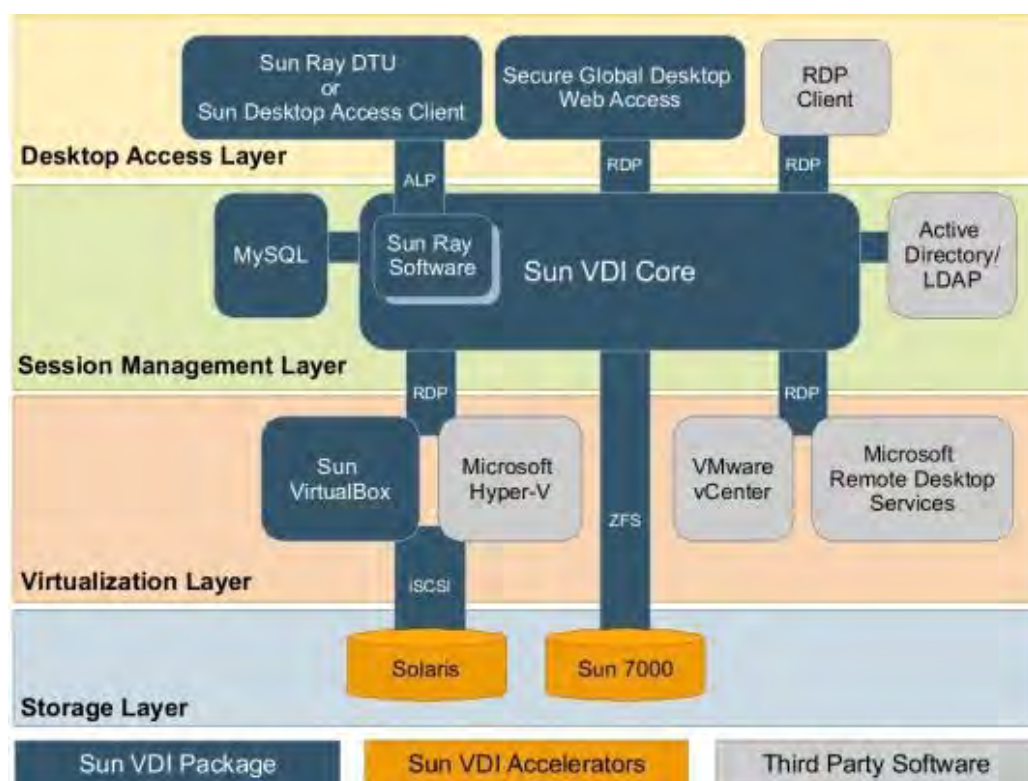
Sun Ray DTU
or
Sun Desktop Access Client

Secure Global Desktop
Web Access

RDP
Client

Desktop Access Layer

ALP

RDP

RDP

MySQL

Sun Ray
Software

Sun VDI Core

Active
Directory/
LDAP

Session Management Layer

RDP

RDP

Sun
VirtualBox

Microsoft
Hyper-V

ZFS

VMware
vCenter

Microsoft
Remote Desktop
Services

Virtualization Layer

iSCSI

Solaris

Sun 7000

Storage Layer

Sun VDI Package

Sun VDI Accelerators

Third Party Software